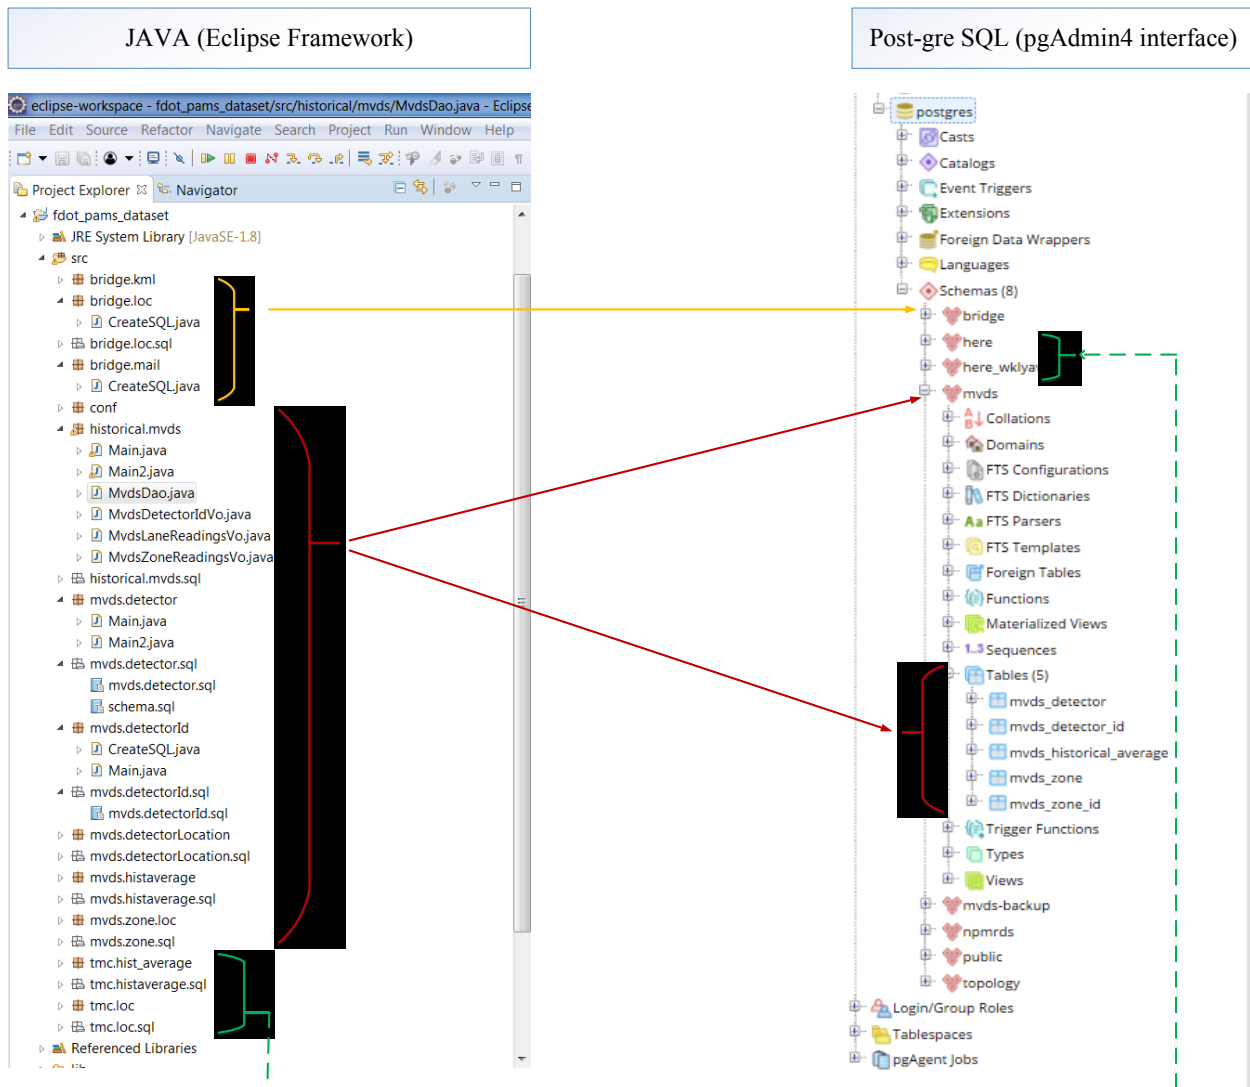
JAVA (Eclipse Framework)

eclipse-workspace - fdot_pams_dataset/src/historical/mvds/MvdsDao.java - Eclipse

File Edit Source Refactor Navigate Search Project Run Window Help

Project Explorer ☒ Navigator

fdot_pams_dataset
JRE System Library [JavaSE-1.8]
src
bridge.kml
bridge.loc
CreateSQL.java
bridge.loc.sql
bridge.mail
CreateSQL.java
conf
historical.mvds
Main.java
Main2.java
MvdsDao.java
MvdsDetectorIdVo.java
MvdsLaneReadingsVo.java
MvdsZoneReadingsVo.java
historical.mvds.sql
mvds.detector
Main.java
Main2.java
mvds.detector.sql
mvds.detector.sql
schema.sql
mvds.detectorId
CreateSQL.java
Main.java
mvds.detectorId.sql
mvds.detectorId.sql
mvds.detectorLocation
mvds.detectorLocation.sql
mvds.histaverage
mvds.histaverage.sql
mvds.zone.loc
mvds.zone.sql
tmc.hist_average
tmc.histaverage.sql
tmc.loc
tmc.loc.sql
Referenced Libraries

Post-gre SQL (pgAdmin4 interface)

postgres
Casts
Catalogs
Event Triggers
Extensions
Foreign Data Wrappers
Languages
Schemas (8)
bridge
here
here_wklya
mvds
Collations
Domains
FTS Configurations
FTS Dictionaries
FTS Parsers
FTS Templates
Foreign Tables
Functions
Materialized Views
Sequences
Tables (5)
mvds_detector
mvds_detector_id
mvds_historical_average
mvds_zone
mvds_zone_id
Trigger Functions
Types
Views
mvds-backup
npmrds
public
topology
Login/Group Roles
Tablespaces
pgAgent Jobs